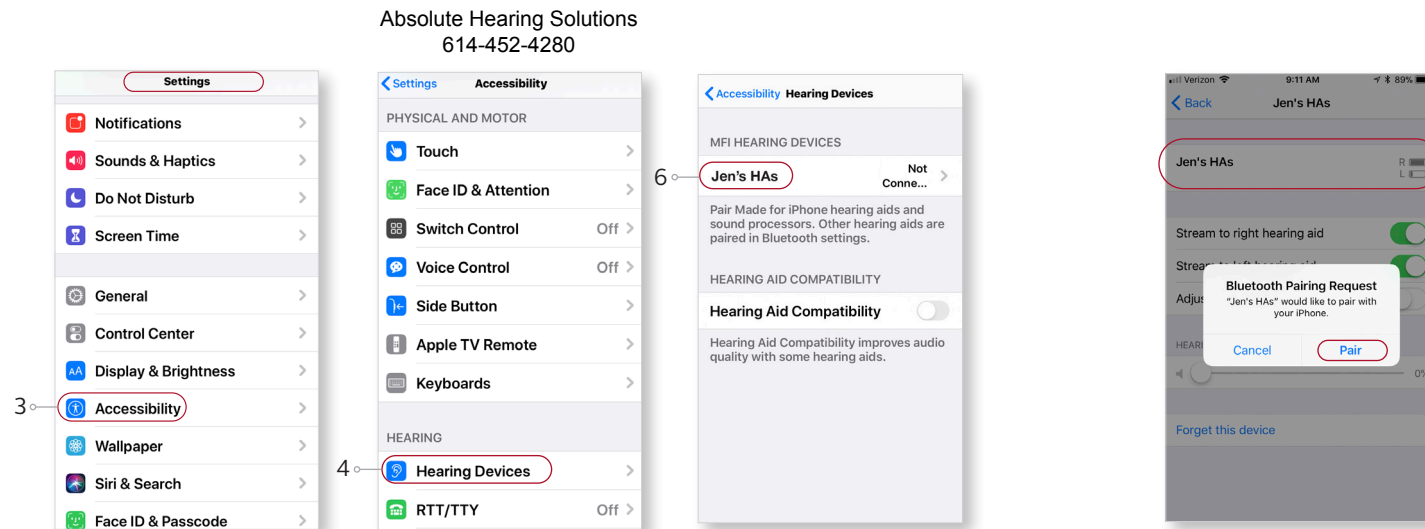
Absolute Hearing Solutions
614-452-4280

Settings

Notifications

Sounds & Haptics

Do Not Disturb

Screen Time

General

Control Center

Display & Brightness

3

Accessibility

Wallpaper

Siri & Search

Face ID & Passcode

Settings Accessibility

PHYSICAL AND MOTOR

Touch

Face ID & Attention

Switch Control Off

Voice Control Off

Side Button

Apple TV Remote

Keyboards

HEARING

4

Hearing Devices

RTT/TTY Off

Accessibility Hearing Devices

MFI HEARING DEVICES

6

Jen's HAs Not Conne...

Pair Made for iPhone hearing aids and sound processors. Other hearing aids are paired in Bluetooth settings.

HEARING AID COMPATIBILITY

Hearing Aid Compatibility

Hearing Aid Compatibility improves audio quality with some hearing aids.

Verizon 9:11 AM 89%

Back Jen's HAs

Jen's HAs R L

Stream to right hearing aid

Strea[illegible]

Adjus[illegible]

HEAR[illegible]

Bluetooth Pairing Request
"Jen's HAs" would like to pair with your iPhone.

Cancel Pair

0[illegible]

Forget this device